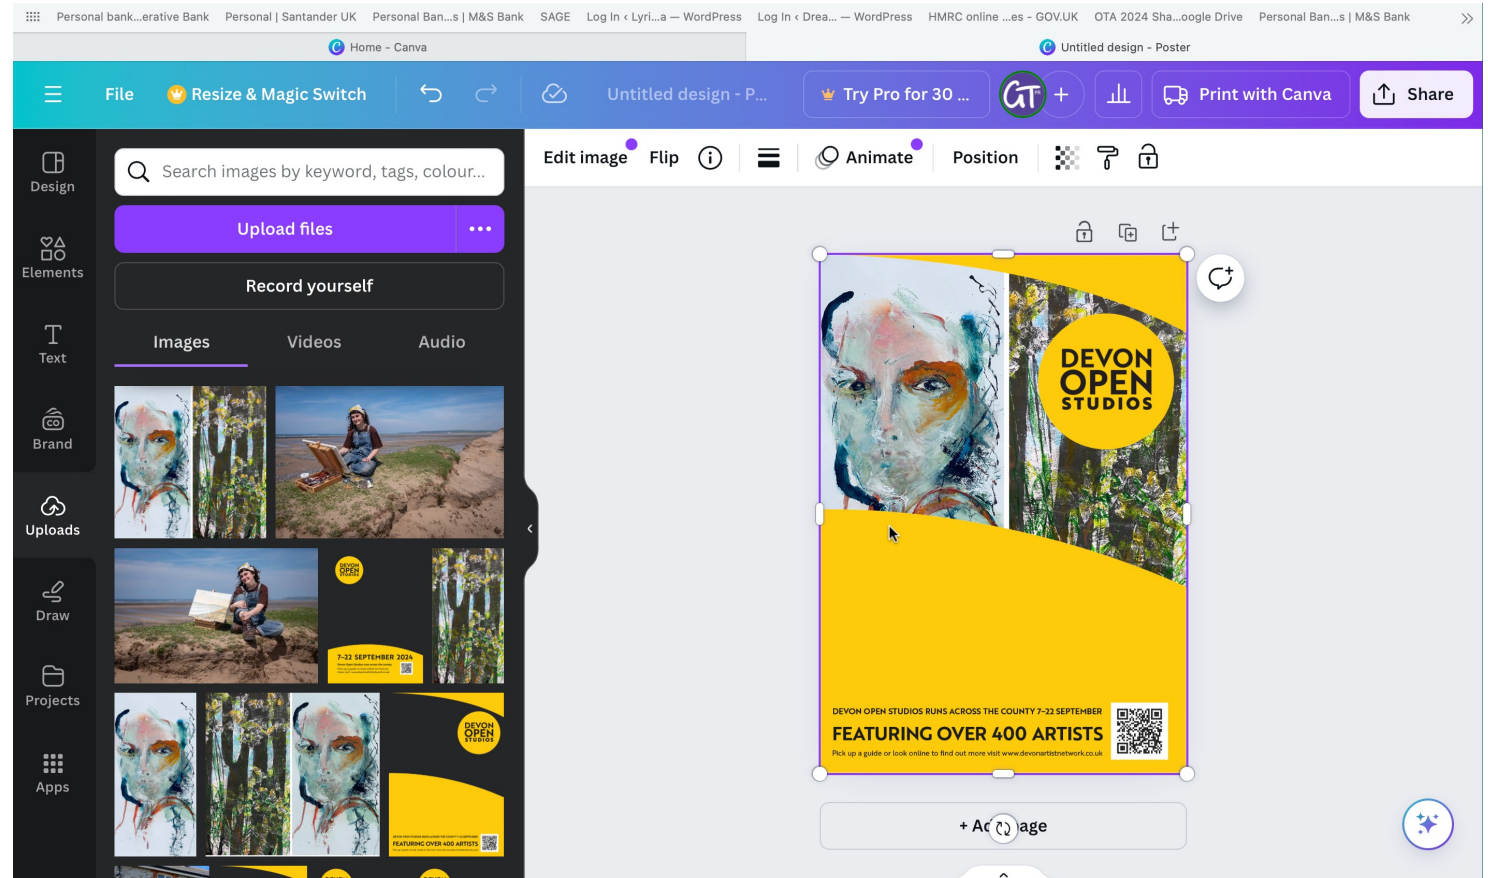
Personal bank...erative Bank Personal | Santander UK Personal Ban...s | M&S Bank SAGE Log In ‹ Lyri...a — WordPress Log In ‹ Drea... — WordPress HMRC online ...es - GOV.UK OTA 2024 Sha...oogle Drive Personal Ban...s | M&S Bank

Home - Canva

Untitled design - Poster

File Resize & Magic Switch Untitled design - P... Try Pro for 30 ... GT + Print with Canva Share

Design

Elements

Text

Brand

Uploads

Draw

Projects

Apps

Search images by keyword, tags, colour...

Upload files •••

Record yourself

Images Videos Audio

DEVON OPEN STUDIOS

7-22 SEPTEMBER 2024

DEVON OPEN STUDIOS

FEATURING OVER 400 ARTISTS

Edit image Flip Animate Position

DEVON OPEN STUDIOS

DEVON OPEN STUDIOS RUNS ACROSS THE COUNTY 7-22 SEPTEMBER

FEATURING OVER 400 ARTISTS

Pick up a guide or look online to find out more visit www.devonartistnetwork.co.uk

+ Ad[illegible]age